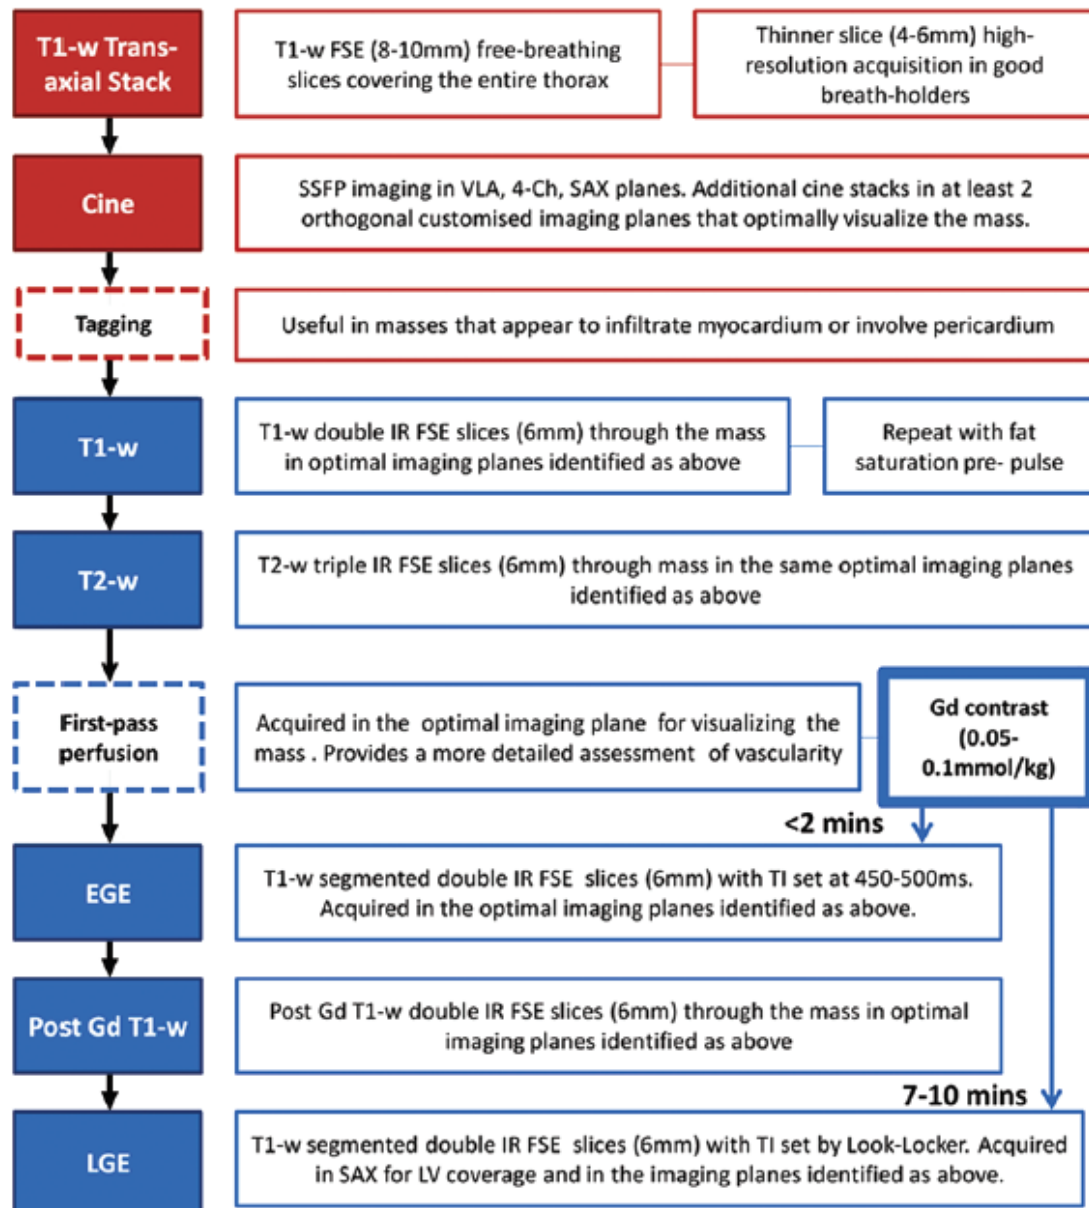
T1-w Trans-axial Stack

T1-w FSE (8-10mm) free-breathing slices covering the entire thorax

Thinner slice (4-6mm) high-resolution acquisition in good breath-holders

Cine

SSFP imaging in VLA, 4-Ch, SAX planes. Additional cine stacks in at least 2 orthogonal customised imaging planes that optimally visualize the mass.

Tagging

Useful in masses that appear to infiltrate myocardium or involve pericardium

T1-w

T1-w double IR FSE slices (6mm) through the mass in optimal imaging planes identified as above

Repeat with fat saturation pre- pulse

T2-w

T2-w triple IR FSE slices (6mm) through mass in the same optimal imaging planes identified as above

First-pass perfusion

Acquired in the optimal imaging plane for visualizing the mass . Provides a more detailed assessment of vascularity

Gd contrast (0.05-0.1mmol/kg)

<2 mins

EGE

T1-w segmented double IR FSE slices (6mm) with TI set at 450-500ms. Acquired in the optimal imaging planes identified as above.

Post Gd T1-w

Post Gd T1-w double IR FSE slices (6mm) through the mass in optimal imaging planes identified as above

7-10 mins

LGE

T1-w segmented double IR FSE slices (6mm) with TI set by Look-Locker. Acquired in SAX for LV coverage and in the imaging planes identified as above.